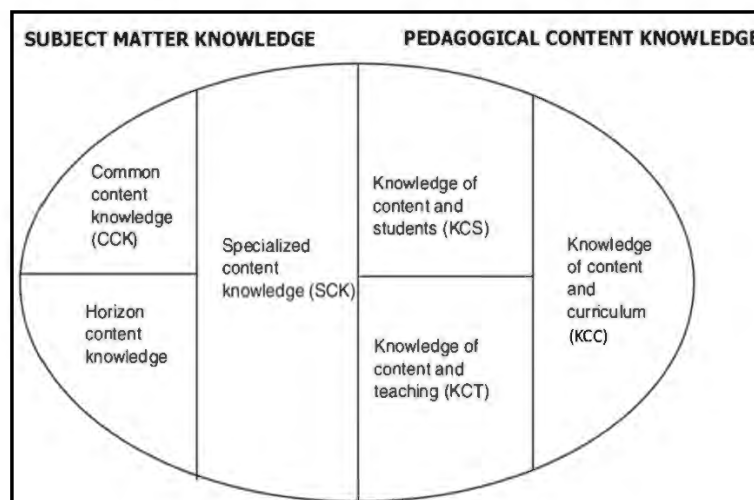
SUBJECT MATTER KNOWLEDGE

PEDAGOGICAL CONTENT KNOWLEDGE

Common content knowledge (CCK)

Horizon content knowledge

Specialized content knowledge (SCK)

Knowledge of content and students (KCS)

Knowledge of content and teaching (KCT)

Knowledge of content and curriculum (KCC)